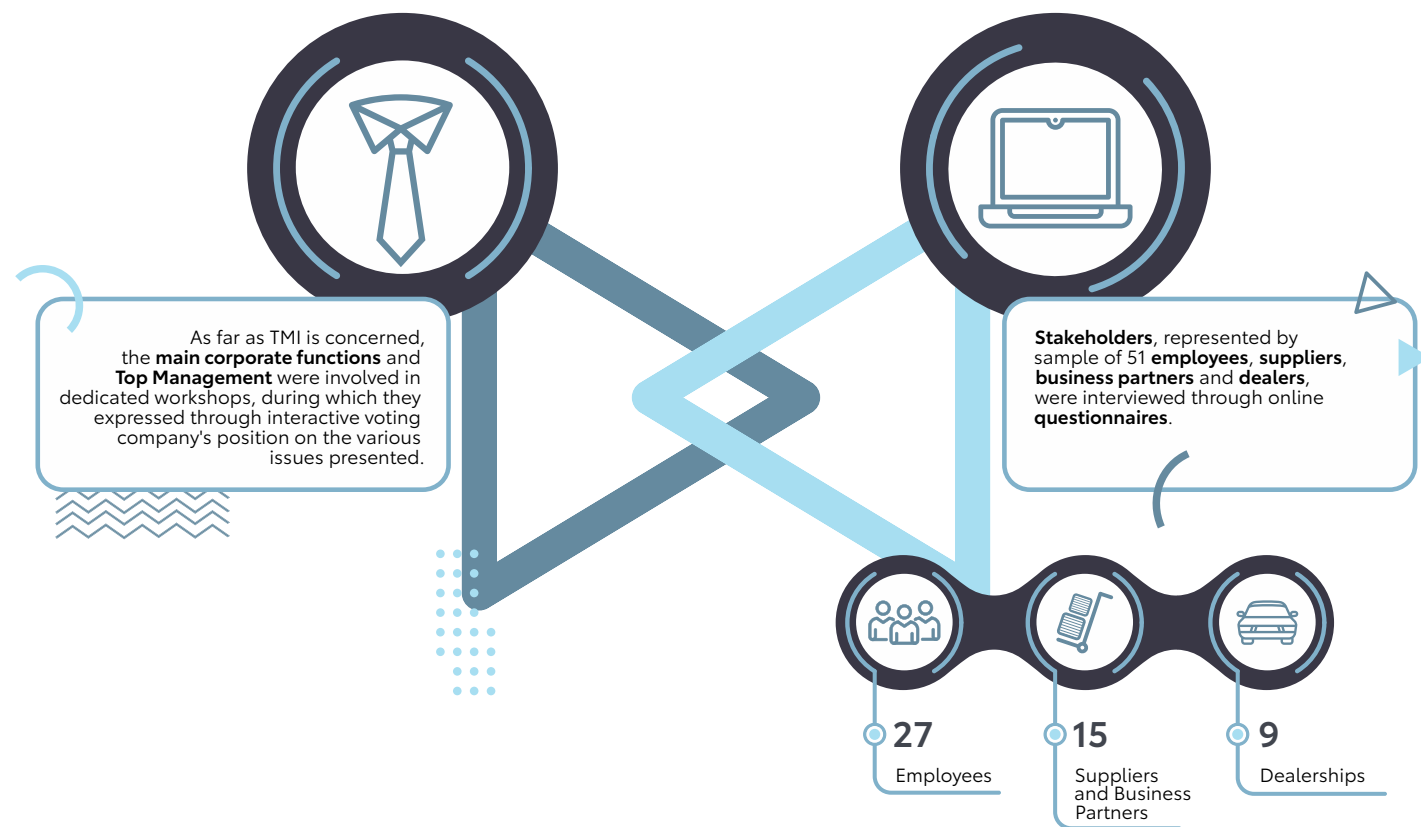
As far as TMI is concerned, the **main corporate functions** and **Top Management** were involved in dedicated workshops, during which they expressed through interactive voting company's position on the various issues presented.

**Stakeholders**, represented by sample of 51 **employees**, **suppliers**, **business partners** and **dealers**, were interviewed through online **questionnaires**.

27
Employees

15
Suppliers and Business Partners

9
Dealerships